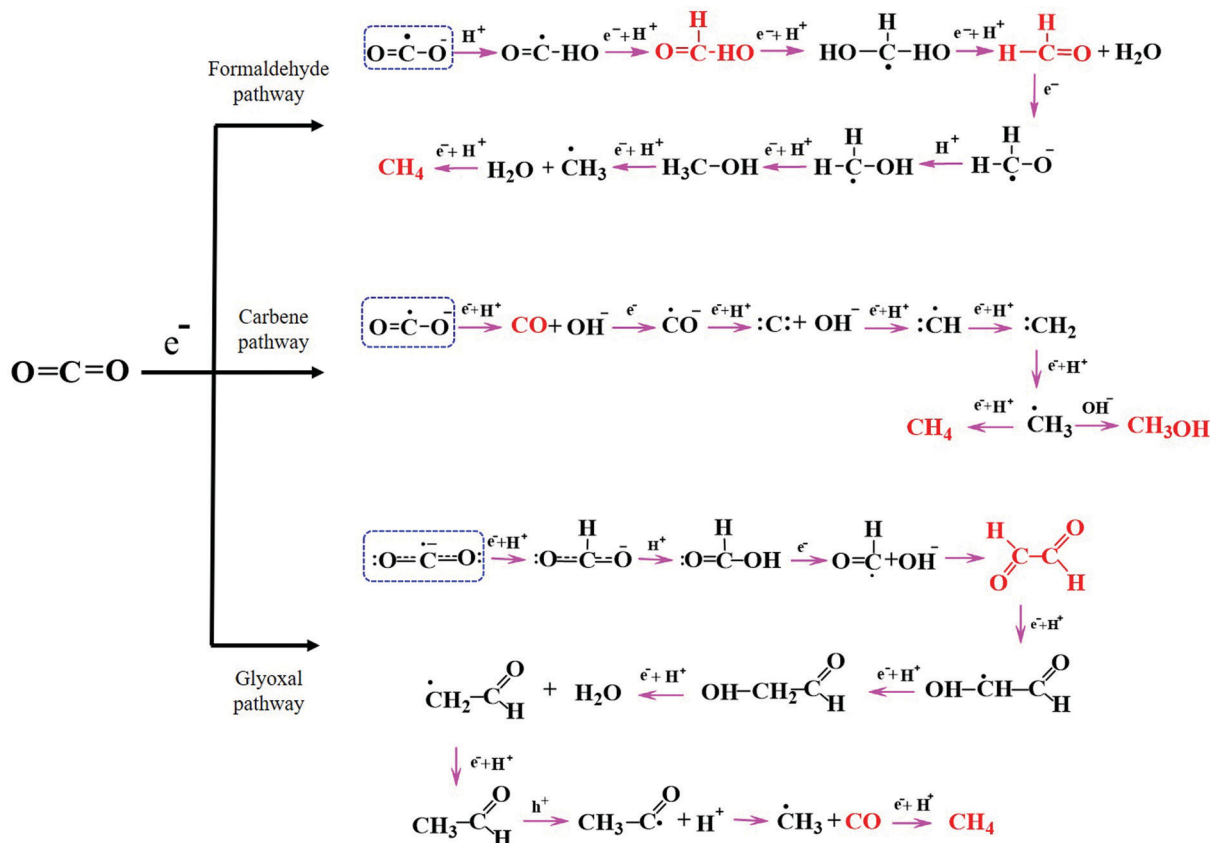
Formaldehyde pathway

$O{=}\dot{C}{-}O^-$ $\xrightarrow{H^+}$ $O{=}\dot{C}{-}HO$ $\xrightarrow{e^-+H^+}$ $O{=}C(H){-}HO$ $\xrightarrow{e^-+H^+}$ $HO{-}\dot{C}(H){-}HO$ $\xrightarrow{e^-+H^+}$ $H{-}C(H){=}O + H_2O$ $\xrightarrow{e^-}$ $H{-}\dot{C}(H){-}O^-$ $\xrightarrow{H^+}$ $H{-}\dot{C}(H){-}OH$ $\xrightarrow{e^-+H^+}$ $H_3C{-}OH$ $\xrightarrow{e^-+H^+}$ $H_2O + \dot{C}H_3$ $\xrightarrow{e^-+H^+}$ $CH_4$

Carbene pathway

$e^-$

$O{=}C{=}O$

$O{=}\dot{C}{-}O^-$ $\xrightarrow{e^-+H^+}$ $CO + OH^-$ $\xrightarrow{e^-}$ $\dot{C}O^-$ $\xrightarrow{e^-+H^+}$ $:C: + OH^-$ $\xrightarrow{e^-+H^+}$ $:\dot{C}H$ $\xrightarrow{e^-+H^+}$ $:CH_2$ $\xrightarrow{e^-+H^+}$ $\dot{C}H_3$

$CH_4$ $\xleftarrow{e^-+H^+}$ $\dot{C}H_3$ $\xrightarrow{OH^-}$ $CH_3OH$

Glyoxal pathway

$:O{=}\dot{C}{=}O:$ $\xrightarrow{e^-+H^+}$ $:O{=}C(H){-}O^-$ $\xrightarrow{H^+}$ $:O{=}C(H){-}OH$ $\xrightarrow{e^-}$ $O{=}\dot{C}(H) + OH^-$ $\rightarrow$ $H{-}C(=O){-}C(=O){-}H$ $\xrightarrow{e^-+H^+}$ $OH{-}\dot{C}H{-}C(=O)H$ $\xrightarrow{e^-+H^+}$ $OH{-}CH_2{-}C(=O)H$ $\xrightarrow{e^-+H^+}$ $\dot{C}H_2{-}C(=O)H + H_2O$ $\xrightarrow{e^-+H^+}$ $CH_3{-}C(=O)H$ $\xrightarrow{h^+}$ $CH_3{-}\dot{C}{=}O + H^+$ $\rightarrow$ $\dot{C}H_3 + CO$ $\xrightarrow{e^-+H^+}$ $CH_4$